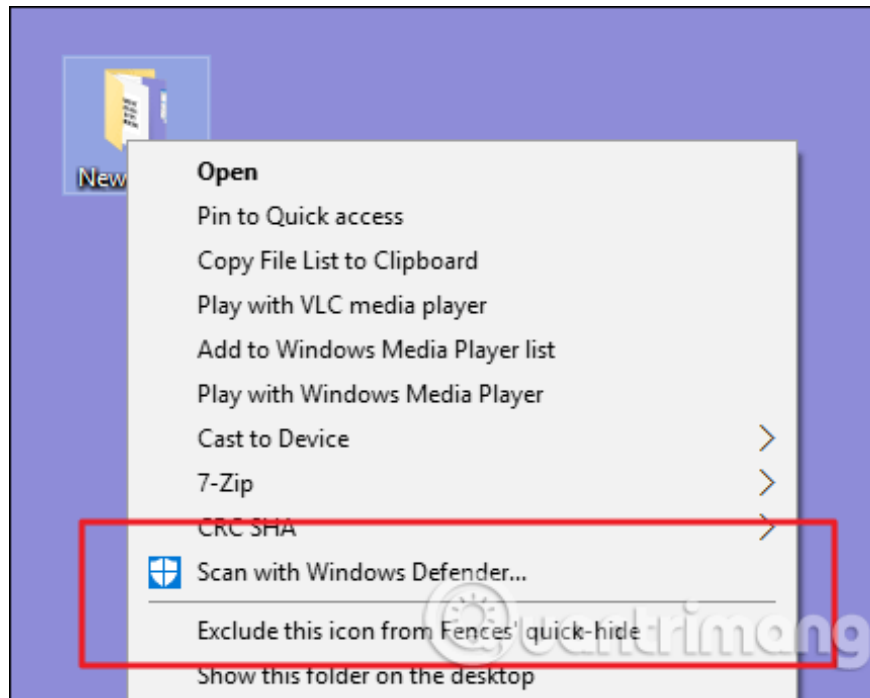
New

Open
Pin to Quick access
Copy File List to Clipboard
Play with VLC media player
Add to Windows Media Player list
Play with Windows Media Player
Cast to Device
7-Zip
CRC SHA
Scan with Windows Defender...
Exclude this icon from Fences' quick-hide
Show this folder on the desktop

quantrimang